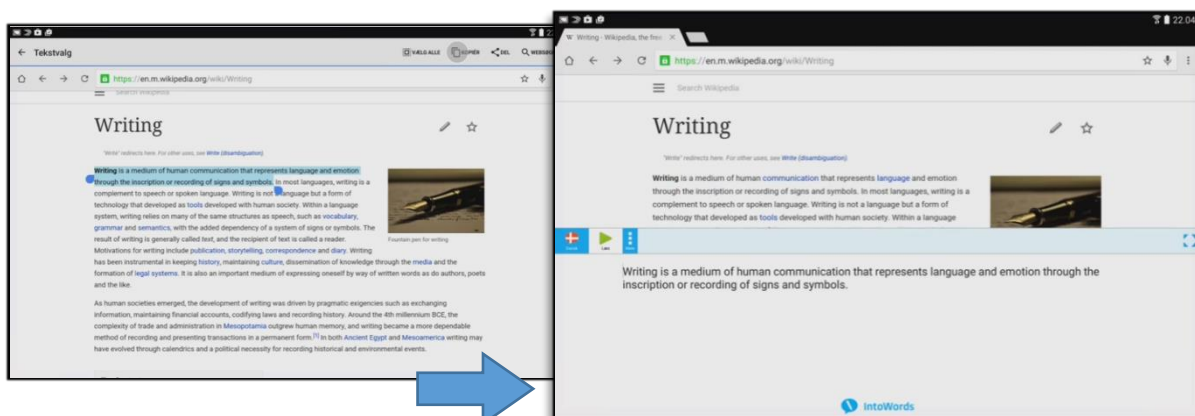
← Tekstvalg

VÆLG ALLE KOPIÉR DEL WEBSØ

https://en.m.wikipedia.org/wiki/Writing

Search Wikipedia

Writing

"Write" redirects here. For other uses, see Write (disambiguation).

Writing is a medium of human communication that represents language and emotion through the inscription or recording of signs and symbols. In most languages, writing is a complement to speech or spoken language. Writing is not a language but a form of technology that developed as tools developed with human society. Within a language system, writing relies on many of the same structures as speech, such as vocabulary, grammar and semantics, with the added dependency of a system of signs or symbols. The result of writing is generally called text, and the recipient of text is called a reader. Motivations for writing include publication, storytelling, correspondence and diary. Writing has been instrumental in keeping history, maintaining culture, dissemination of knowledge through the media and the formation of legal systems. It is also an important medium of expressing oneself by way of written words as do authors, poets and the like.

Fountain pen for writing

As human societies emerged, the development of writing was driven by pragmatic exigencies such as exchanging information, maintaining financial accounts, codifying laws and recording history. Around the 4th millennium BCE, the complexity of trade and administration in Mesopotamia outgrew human memory, and writing became a more dependable method of recording and presenting transactions in a permanent form.[1] In both Ancient Egypt and Mesoamerica writing may have evolved through calendrics and a political necessity for recording historical and environmental events.

22.04

W Writing - Wikipedia, the free ×

https://en.m.wikipedia.org/wiki/Writing

Search Wikipedia

Writing

"Write" redirects here. For other uses, see Write (disambiguation).

Writing is a medium of human communication that represents language and emotion through the inscription or recording of signs and symbols. In most languages, writing is a complement to speech or spoken language. Writing is not a language but a form of technology that developed as tools developed with human society. Within a language

Writing is a medium of human communication that represents language and emotion through the inscription or recording of signs and symbols.

IntoWords